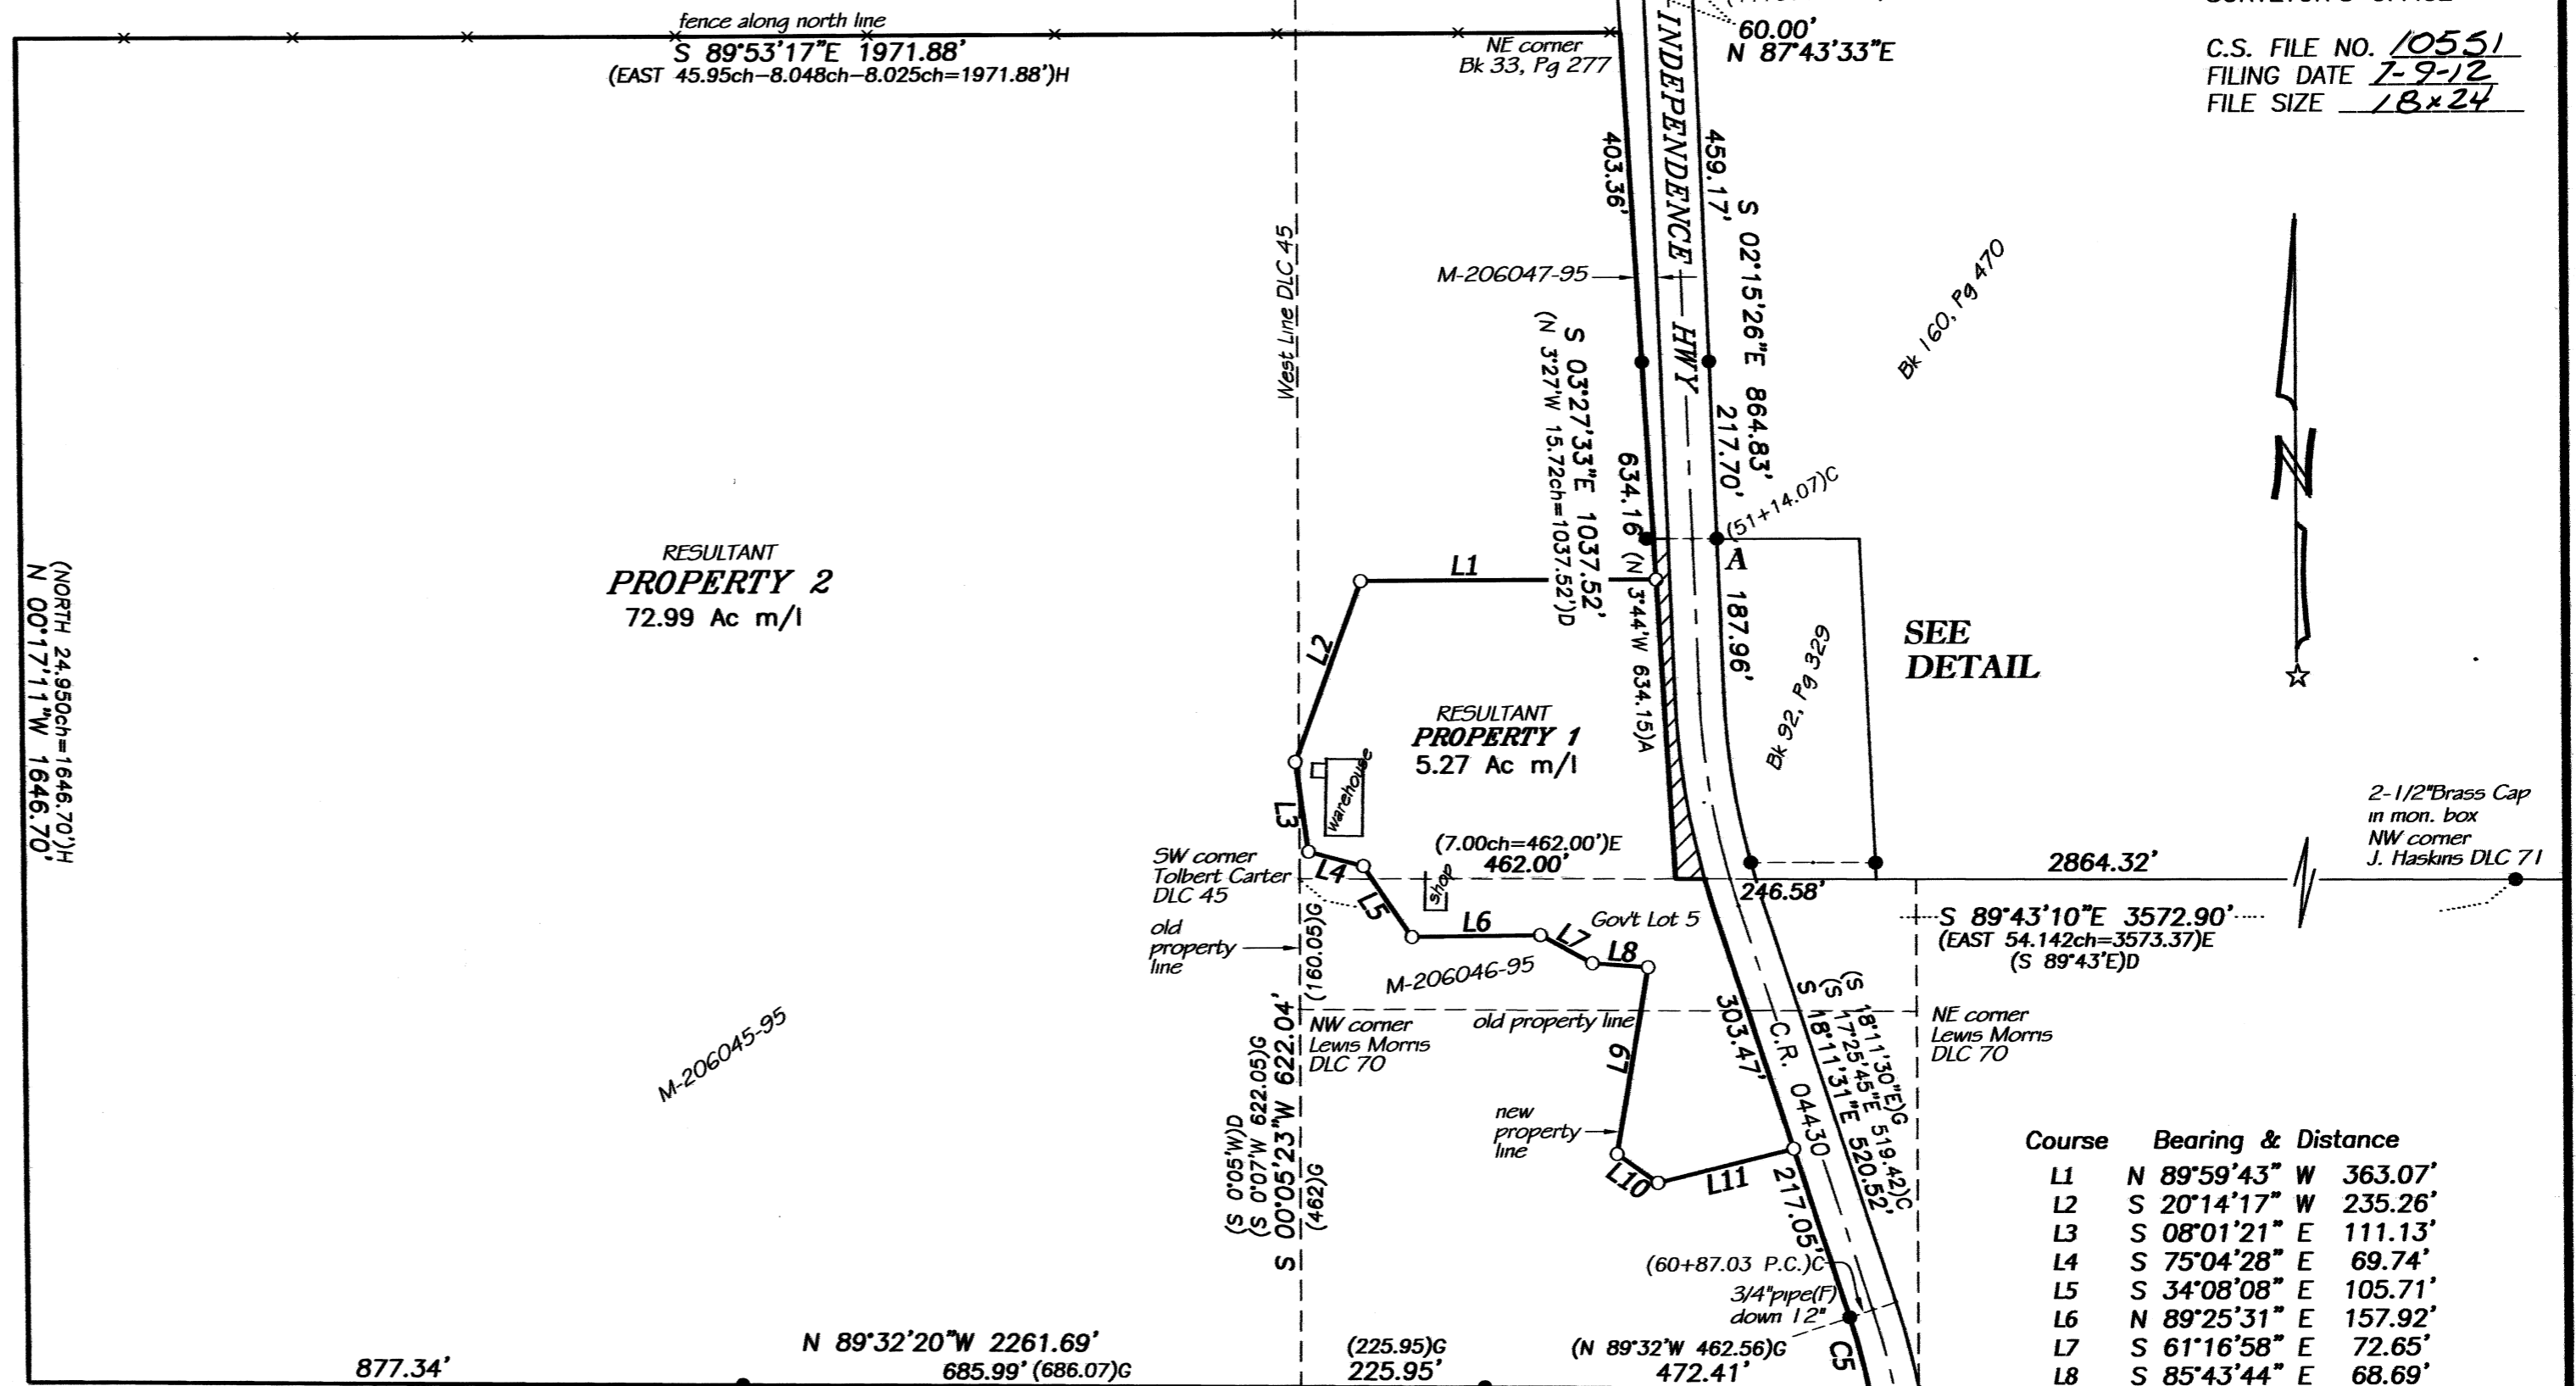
fence along north line
S 89°53'17"E 1971.88'
(EAST 45.95ch−8.048ch−8.025ch=1971.88')H
NE corner
Bk 33, Pg 277
60.00'
N 87°43'33"E
C.S. FILE NO. 10551
FILING DATE 7-9-12
FILE SIZE 18×24
403.36'
INDEPENDENCE HWY
459.17'
S 02°15'26"E 864.83'
217.70'
Bk 160, Pg 470
M-206047-95
West Line DLC 45
S 03°27'33"E 1037.52'
(N 3°27'W 15.72ch=1037.52')D
634.16'
(N 3°44'W 634.15)A
(51+14.07)C
A
187.96'
RESULTANT
PROPERTY 2
72.99 Ac m/l
L1
L2
RESULTANT
PROPERTY 1
5.27 Ac m/l
Bk 92, Pg 329
SEE DETAIL
(NORTH 24.950ch=1646.70')H
N 00°17'11"W 1646.70'
warehouse
L3
(7.00ch=462.00')E
462.00'
SW corner
Tolbert Carter
DLC 45
L4
shop
L5
246.58'
2864.32'
2-1/2"Brass Cap
in mon. box
NW corner
J. Haskins DLC 71
old
property
line
(160.05)G
L6
L7
Gov't Lot 5
L8
S 89°43'10"E 3572.90'
(EAST 54.142ch=3573.37)E
(S 89°43'E)D
M-206046-95
NE corner
Lewis Morris
DLC 70
M-206045-95
S 00°05'23"W 622.04'
(S 0°07'W 622.05)G
(S 0°05'W)D
(462)G
NW corner
Lewis Morris
DLC 70
old property line
L9
303.47'
C.R. 04430
S 18°11'31"E 520.52'
(S 17°25'45"E 519.42)C
(S 18°11'30"E)G
new
property
line
L10
L11
217.05'
Course | Bearing & Distance
L1 N 89°59'43" W 363.07'
L2 S 20°14'17" W 235.26'
L3 S 08°01'21" E 111.13'
L4 S 75°04'28" E 69.74'
L5 S 34°08'08" E 105.71'
L6 N 89°25'31" E 157.92'
L7 S 61°16'58" E 72.65'
L8 S 85°43'44" E 68.69'
(60+87.03 P.C.)C
3/4"pipe(F)
down 12"
C5
N 89°32'20"W 2261.69'
877.34'
685.99' (686.07)G
(225.95)G
225.95'
(N 89°32'W 462.56)G
472.41'